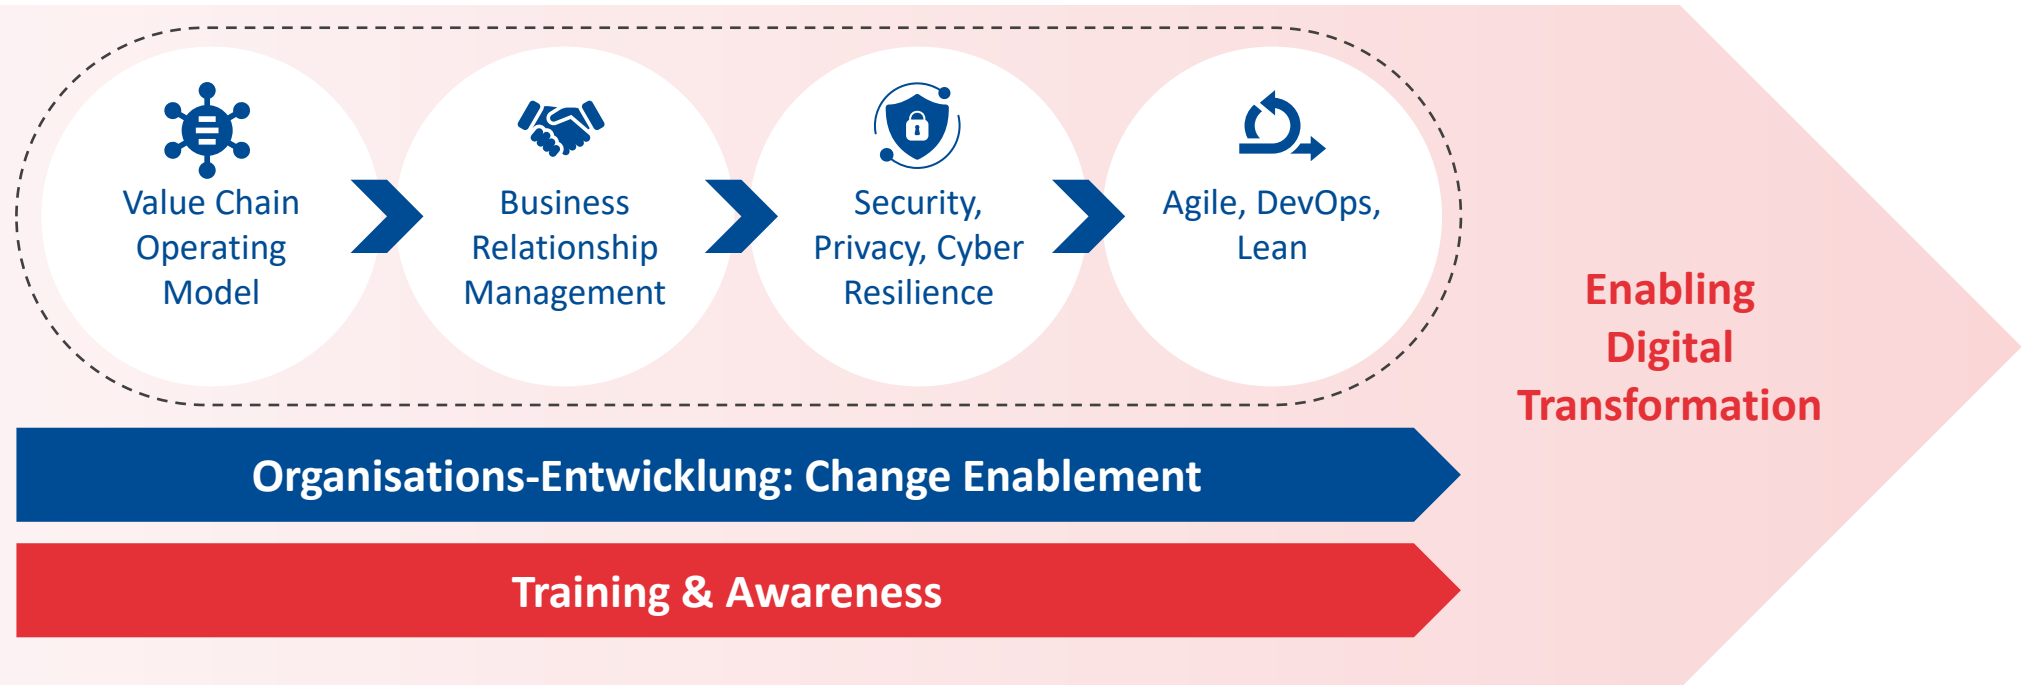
Value Chain Operating Model

Business Relationship Management

Security, Privacy, Cyber Resilience

Agile, DevOps, Lean

Enabling Digital Transformation

Organisations-Entwicklung: Change Enablement

Training & Awareness